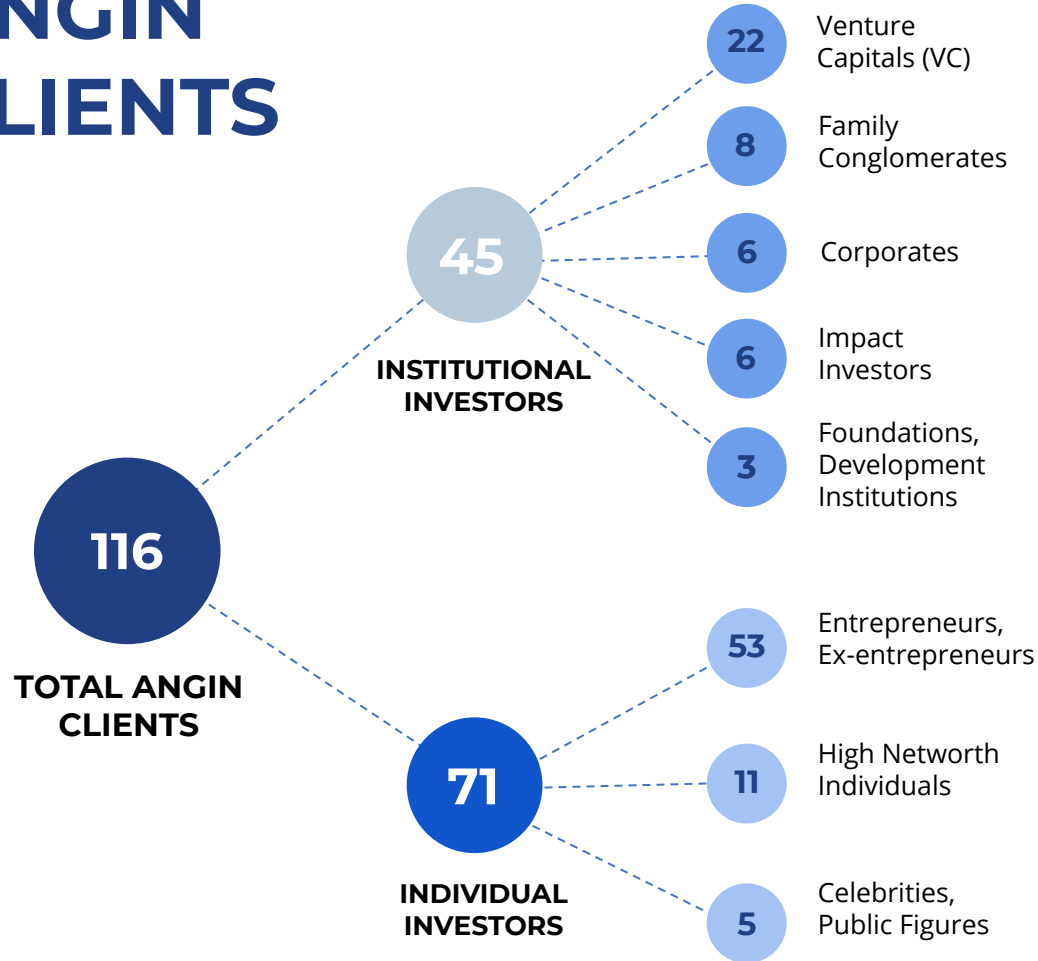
NGIN
LIENTS

22 Venture Capitals (VC)

8 Family Conglomerates

45

6 Corporates

6 Impact Investors

INSTITUTIONAL INVESTORS

3 Foundations, Development Institutions

116

TOTAL ANGIN CLIENTS

53 Entrepreneurs, Ex-entrepreneurs

71

11 High Networth Individuals

INDIVIDUAL INVESTORS

5 Celebrities, Public Figures